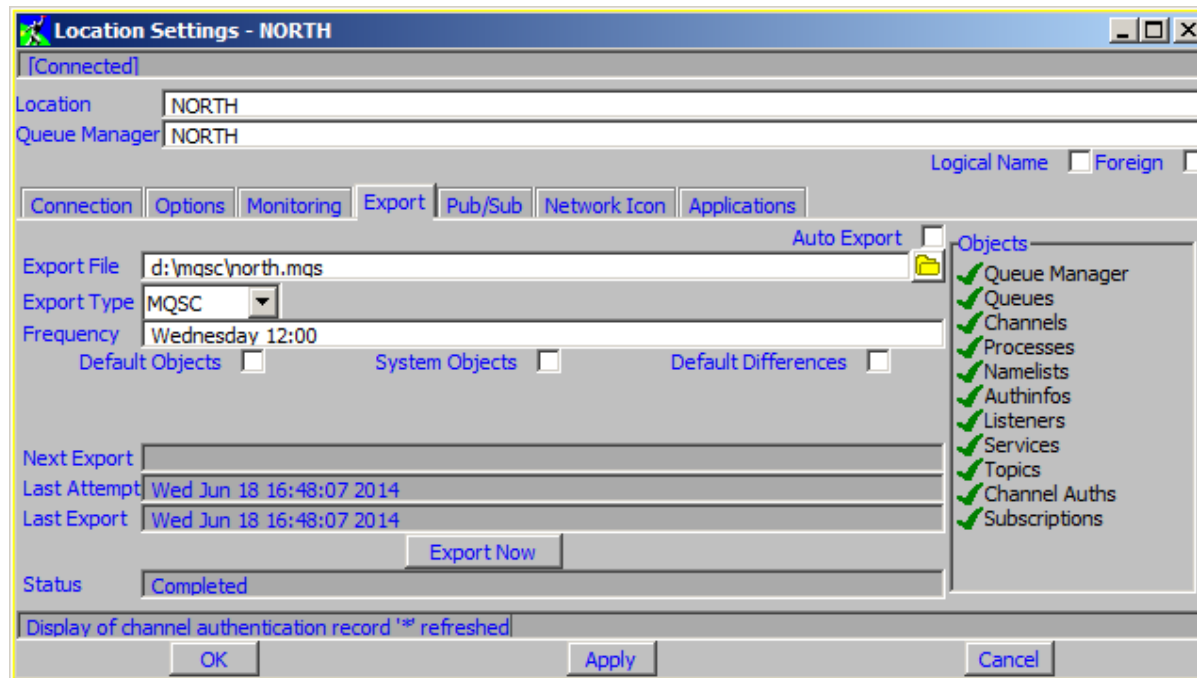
Location Settings - NORTH

[Connected]

Location NORTH
Queue Manager NORTH

Logical Name Foreign

Connection Options Monitoring Export Pub/Sub Network Icon Applications

Auto Export

Export File d:\mqsc\north.mqs
Export Type MQSC
Frequency Wednesday 12:00
Default Objects System Objects Default Differences

Next Export
Last Attempt Wed Jun 18 16:48:07 2014
Last Export Wed Jun 18 16:48:07 2014
Export Now
Status Completed

Objects
Queue Manager
Queues
Channels
Processes
Namelists
Authinfos
Listeners
Services
Topics
Channel Auths
Subscriptions

Display of channel authentication record '*' refreshed

OK Apply Cancel